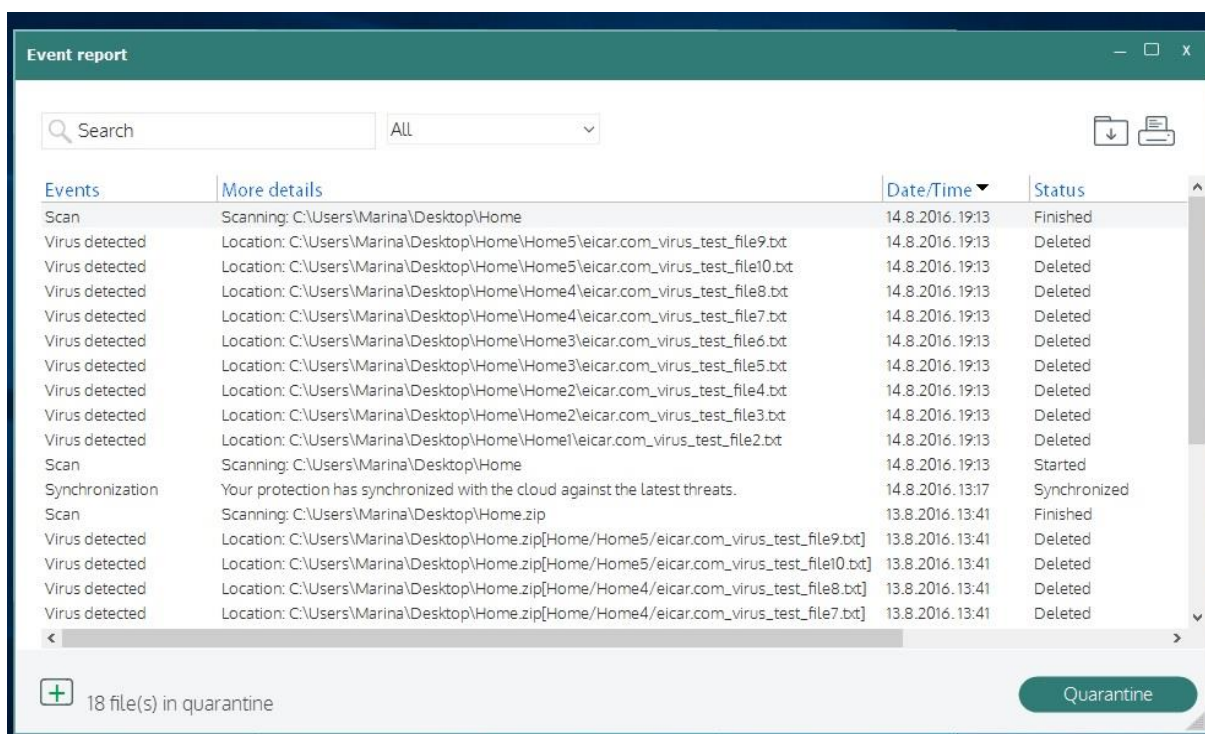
Event report

Search
All

| Events | More details | Date/Time | Status |
|---|---|---|---|
| Scan | Scanning: C:\Users\Marina\Desktop\Home | 14.8.2016. 19:13 | Finished |
| Virus detected | Location: C:\Users\Marina\Desktop\Home\Home5\eicar.com_virus_test_file9.txt | 14.8.2016. 19:13 | Deleted |
| Virus detected | Location: C:\Users\Marina\Desktop\Home\Home5\eicar.com_virus_test_file10.txt | 14.8.2016. 19:13 | Deleted |
| Virus detected | Location: C:\Users\Marina\Desktop\Home\Home4\eicar.com_virus_test_file8.txt | 14.8.2016. 19:13 | Deleted |
| Virus detected | Location: C:\Users\Marina\Desktop\Home\Home4\eicar.com_virus_test_file7.txt | 14.8.2016. 19:13 | Deleted |
| Virus detected | Location: C:\Users\Marina\Desktop\Home\Home3\eicar.com_virus_test_file6.txt | 14.8.2016. 19:13 | Deleted |
| Virus detected | Location: C:\Users\Marina\Desktop\Home\Home3\eicar.com_virus_test_file5.txt | 14.8.2016. 19:13 | Deleted |
| Virus detected | Location: C:\Users\Marina\Desktop\Home\Home2\eicar.com_virus_test_file4.txt | 14.8.2016. 19:13 | Deleted |
| Virus detected | Location: C:\Users\Marina\Desktop\Home\Home2\eicar.com_virus_test_file3.txt | 14.8.2016. 19:13 | Deleted |
| Virus detected | Location: C:\Users\Marina\Desktop\Home\Home1\eicar.com_virus_test_file2.txt | 14.8.2016. 19:13 | Deleted |
| Scan | Scanning: C:\Users\Marina\Desktop\Home | 14.8.2016. 19:13 | Started |
| Synchronization | Your protection has synchronized with the cloud against the latest threats. | 14.8.2016. 13:17 | Synchronized |
| Scan | Scanning: C:\Users\Marina\Desktop\Home.zip | 13.8.2016. 13:41 | Finished |
| Virus detected | Location: C:\Users\Marina\Desktop\Home.zip[Home/Home5/eicar.com_virus_test_file9.txt] | 13.8.2016. 13:41 | Deleted |
| Virus detected | Location: C:\Users\Marina\Desktop\Home.zip[Home/Home5/eicar.com_virus_test_file10.txt] | 13.8.2016. 13:41 | Deleted |
| Virus detected | Location: C:\Users\Marina\Desktop\Home.zip[Home/Home4/eicar.com_virus_test_file8.txt] | 13.8.2016. 13:41 | Deleted |
| Virus detected | Location: C:\Users\Marina\Desktop\Home.zip[Home/Home4/eicar.com_virus_test_file7.txt] | 13.8.2016. 13:41 | Deleted |

18 file(s) in quarantine

Quarantine